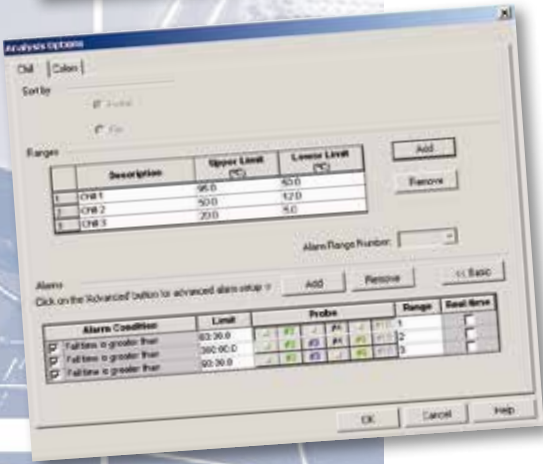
Analysis Options

Chill | Colors

Sort by

Initial

File

Ranges

| | Description | Upper Limit (°C) | Lower Limit (°C) |
|---|---|---|---|
| 1 | Chill 1 | 95.0 | 63.0 |
| 2 | Chill 2 | 50.0 | 12.0 |
| 3 | Chill 3 | 20.0 | 5.0 |

Add

Remove

Alarm Range Number:

Alarms

Click on the 'Advanced' button for advanced alarm setup ->

Add

Remove

<< Basic

| Alarm Condition | Limit | Probe | Range | Real time |
|---|---|---|---|---|
| Fall time is greater than | 03:30:0 | #1 #2 #3 #4 #5 | 1 | |
| Fall time is greater than | 360:00:0 | #1 #2 #3 #4 #5 | 2 | |
| Fall time is greater than | 00:30:0 | #1 #2 #3 #4 #5 | 3 | |

OK

Cancel

Help